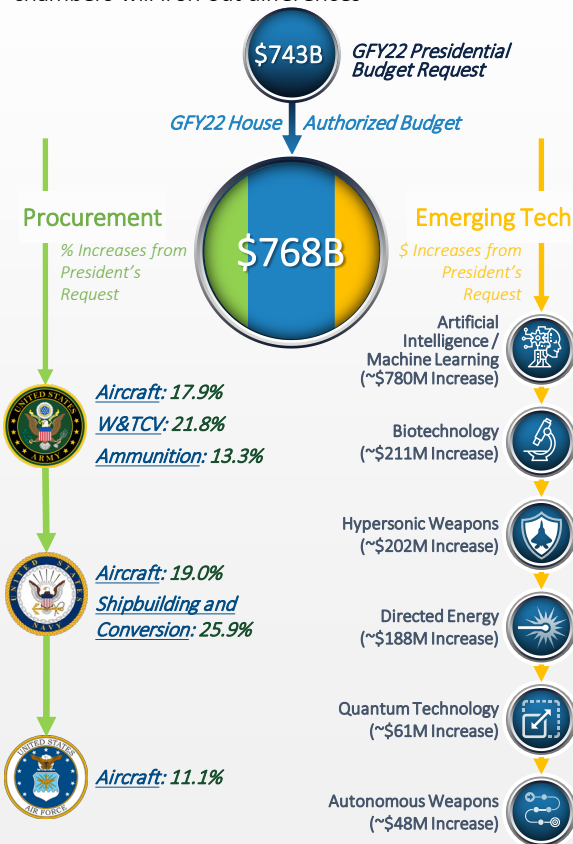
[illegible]

$743B GFY22 Presidential Budget Request

GFY22 House Authorized Budget

$768B

Procurement
% Increases from President's Request

Emerging Tech
$ Increases from President's Request

UNITED STATES ARMY
Aircraft: 17.9%
W&TCV: 21.8%
Ammunition: 13.3%

UNITED STATES NAVY
Aircraft: 19.0%
Shipbuilding and Conversion: 25.9%

UNITED STATES AIR FORCE
Aircraft: 11.1%

Artificial Intelligence / Machine Learning (~$780M Increase)

Biotechnology (~$211M Increase)

Hypersonic Weapons (~$202M Increase)

Directed Energy (~$188M Increase)

Quantum Technology (~$61M Increase)

Autonomous Weapons (~$48M Increase)